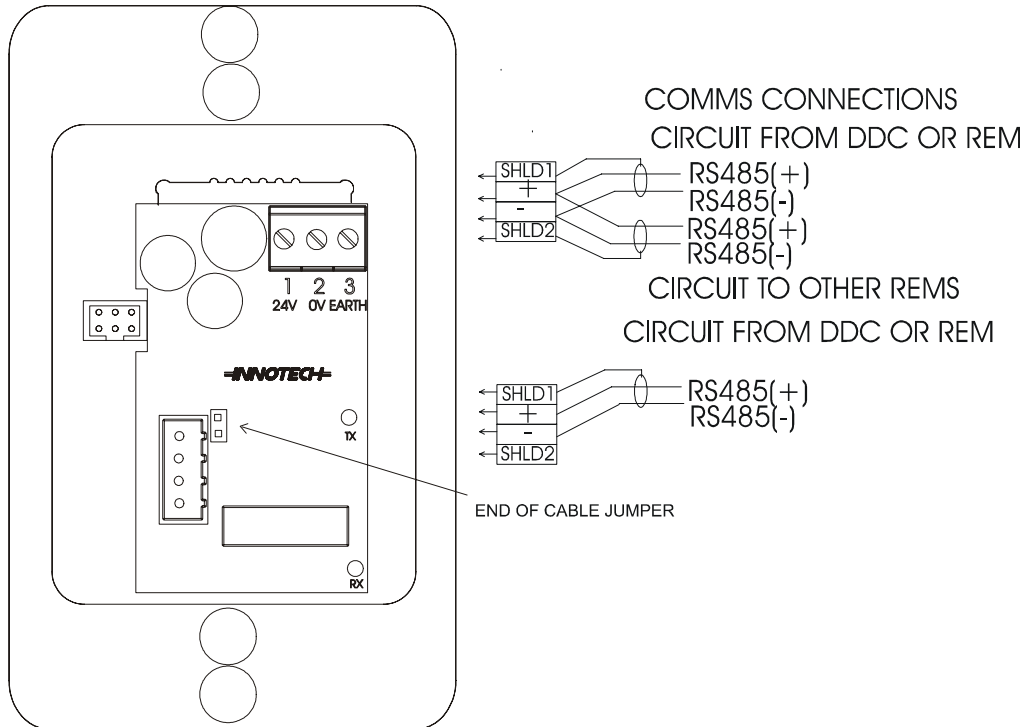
1 2 3
24V 0V EARTH

INNOTECH

TX

RX

COMMS CONNECTIONS

CIRCUIT FROM DDC OR REM

SHLD1
+
-
SHLD2

RS485(+)
RS485(-)
RS485(+)
RS485(-)

CIRCUIT TO OTHER REMS

CIRCUIT FROM DDC OR REM

SHLD1
+
-
SHLD2

RS485(+)
RS485(-)

END OF CABLE JUMPER